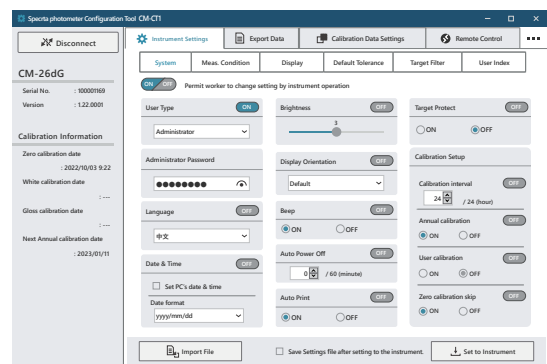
Spectra photometer Configuration Tool CM-CT1

Disconnect

Instrument Settings | Export Data | Calibration Data Settings | Remote Control | ...

CM-26dG

Serial No. : 10000169
Version : 1.22.0001

Calibration Information

Zero calibration date
: 2022/10/03 9:22

White calibration date
: ---

Gloss calibration date
: ---

Next Annual calibration date
: 2023/01/11

System | Meas. Condition | Display | Default Tolerance | Target Filter | User Index

ON OFF Permit worker to change setting by instrument operation

User Type ON
Administrator

Administrator Password
●●●●●●●●

Language OFF
中文

Date & Time OFF
Set PC's date & time
Date format
yyyy/mm/dd

Brightness OFF
3

Display Orientation OFF
Default

Beep OFF
ON OFF

Auto Power Off OFF
0 / 60 (minute)

Auto Print OFF
ON OFF

Target Protect OFF
ON OFF

Calibration Setup

Calibration interval OFF
24 / 24 (hour)

Annual calibration OFF
ON OFF

User calibration OFF
ON OFF

Zero calibration skip OFF
ON OFF

Import File

Save Settings file after setting to the instrument.

Set to Instrument